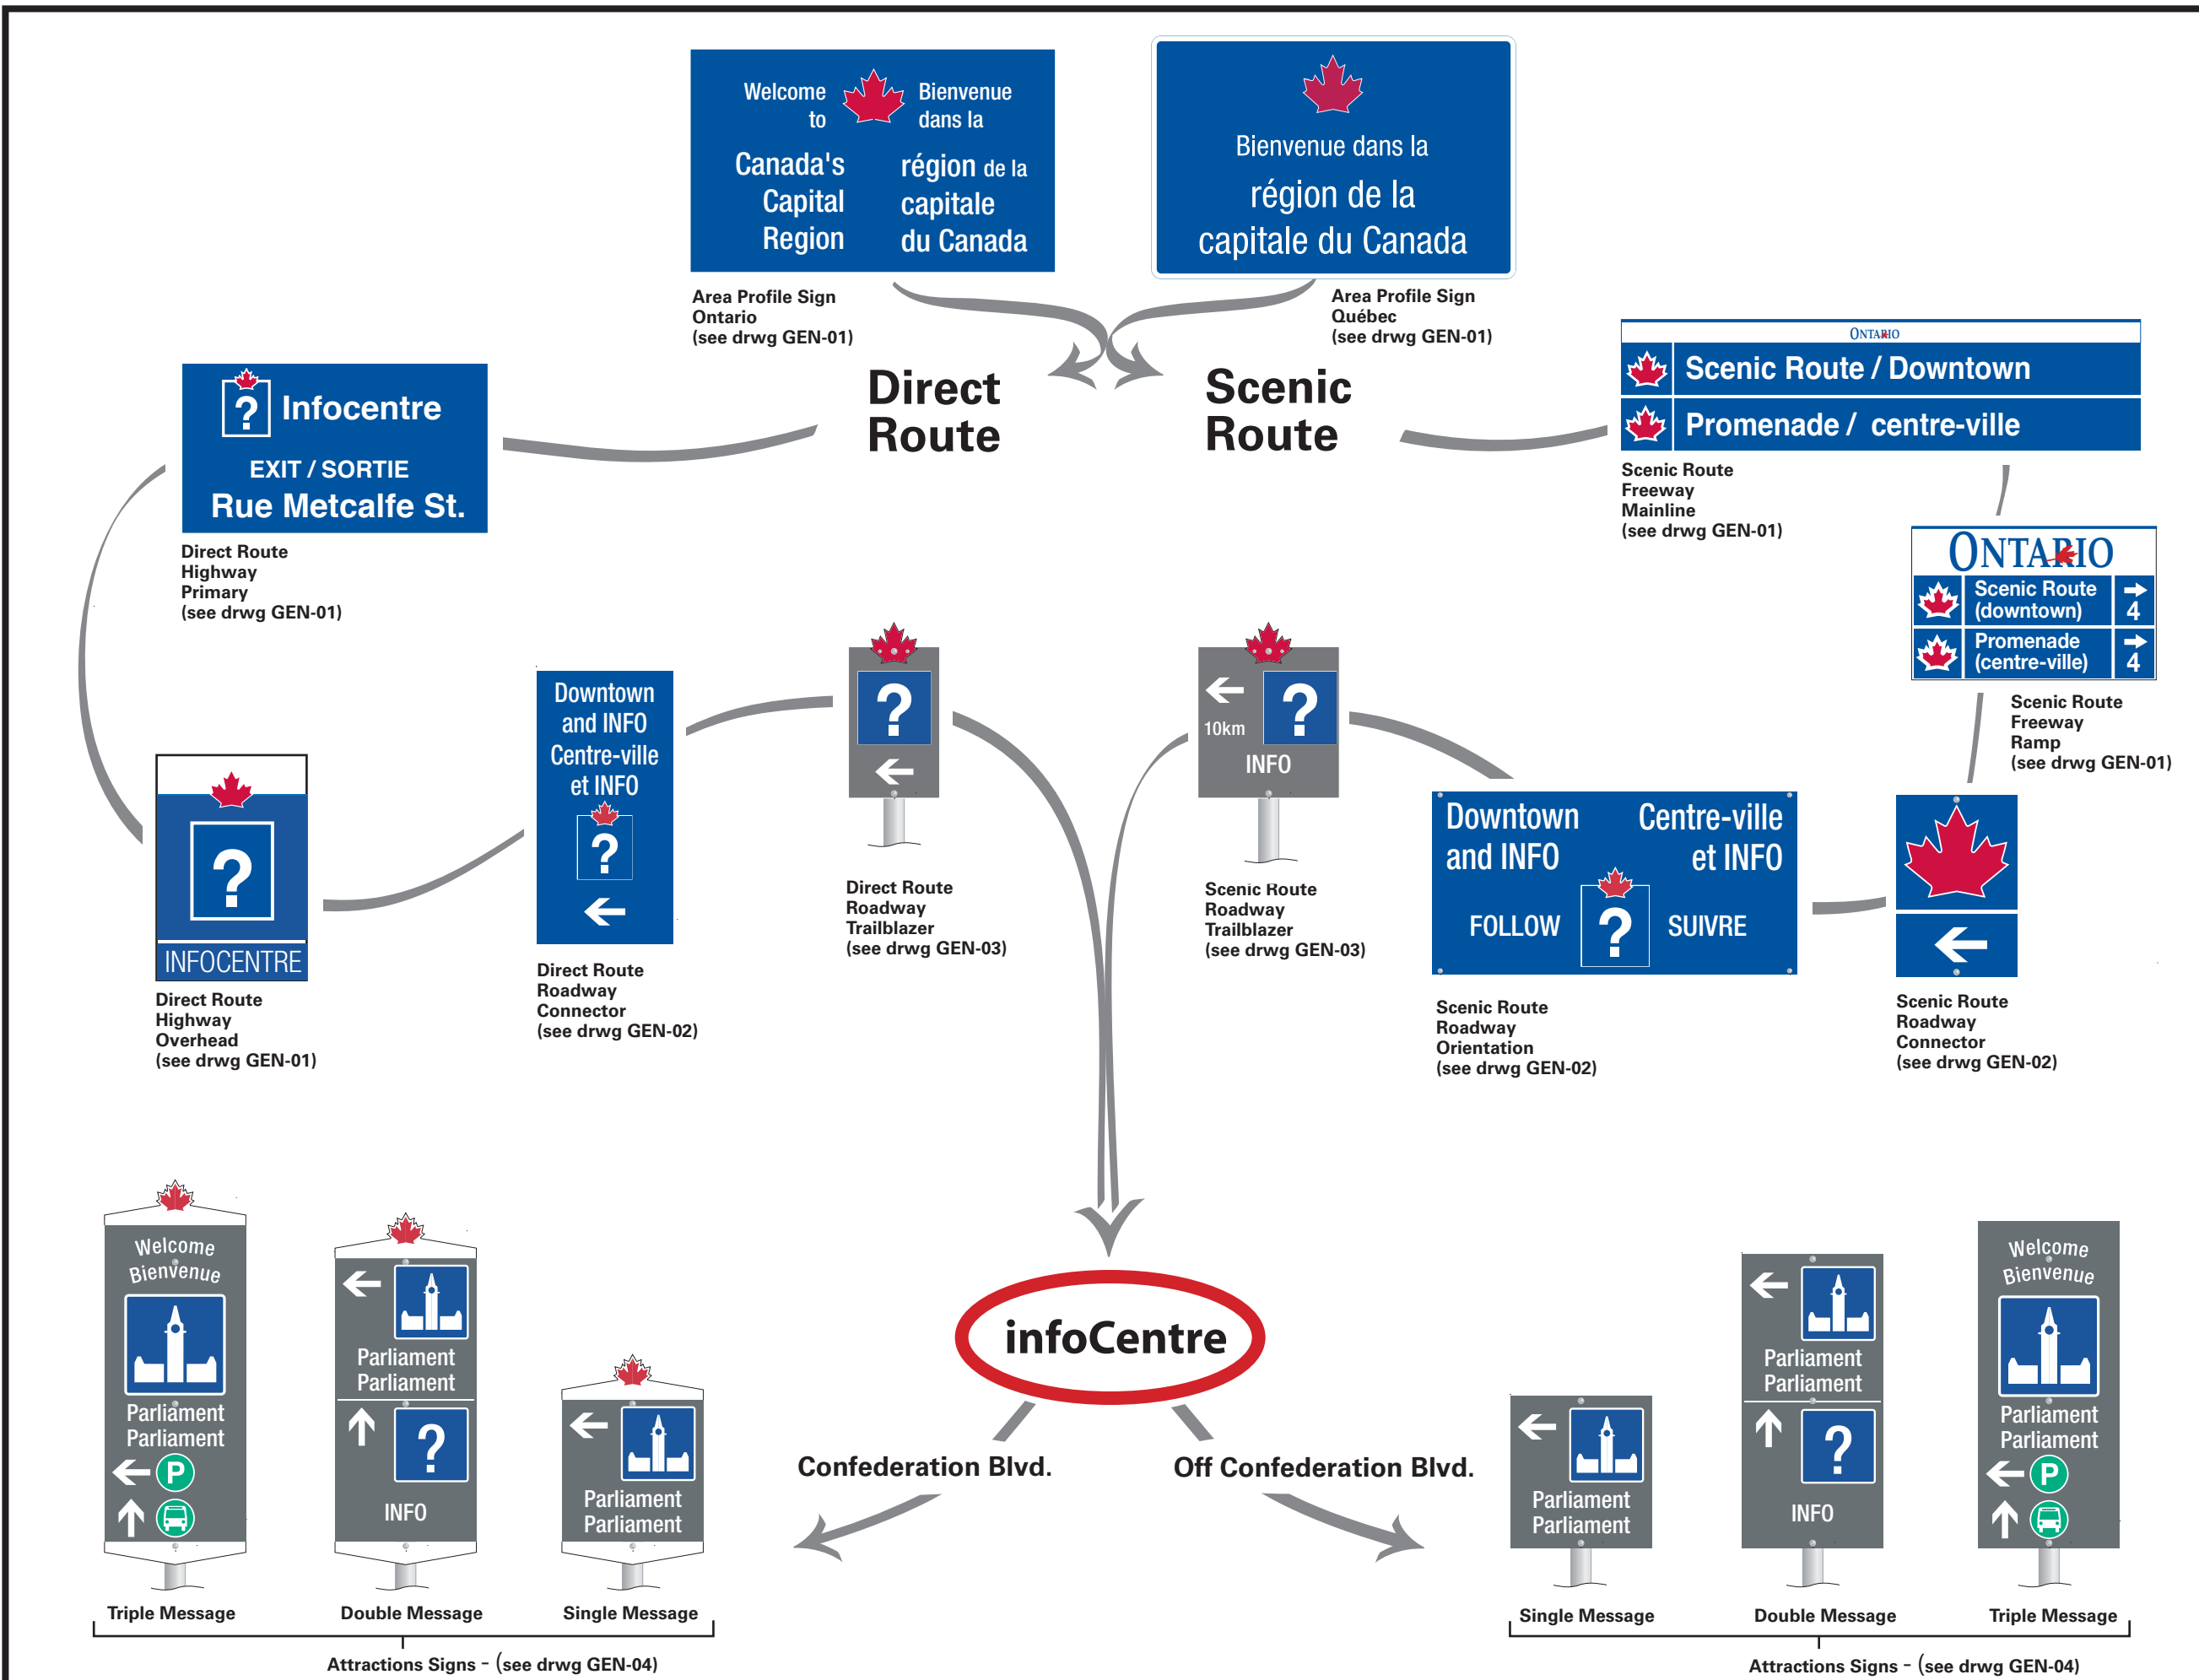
Welcome to
Bienvenue dans la
Canada's Capital Region
région de la capitale du Canada

Area Profile Sign
Ontario
(see drwg GEN-01)

Bienvenue dans la
région de la
capitale du Canada

Area Profile Sign
Québec
(see drwg GEN-01)

Direct Route

Scenic Route

? Infocentre
EXIT / SORTIE
Rue Metcalfe St.

Direct Route
Highway
Primary
(see drwg GEN-01)

ONTARIO
Scenic Route / Downtown
Promenade / centre-ville

Scenic Route
Freeway
Mainline
(see drwg GEN-01)

ONTARIO
Scenic Route (downtown) 4
Promenade (centre-ville) 4

Scenic Route
Freeway
Ramp
(see drwg GEN-01)

?
INFOCENTRE

Direct Route
Highway
Overhead
(see drwg GEN-01)

Downtown and INFO
Centre-ville et INFO
?

Direct Route
Roadway
Connector
(see drwg GEN-02)

?

Direct Route
Roadway
Trailblazer
(see drwg GEN-03)

10km ?
INFO

Scenic Route
Roadway
Trailblazer
(see drwg GEN-03)

Downtown and INFO
Centre-ville et INFO
FOLLOW ? SUIVRE

Scenic Route
Roadway
Orientation
(see drwg GEN-02)

Scenic Route
Roadway
Connector
(see drwg GEN-02)

Welcome
Bienvenue
Parliament
Parliament
P

Parliament
Parliament
?
INFO

Parliament
Parliament

infoCentre

Confederation Blvd.

Off Confederation Blvd.

Triple Message
Double Message
Single Message

Attractions Signs - (see drwg GEN-04)

Parliament
Parliament

Parliament
Parliament
?
INFO

Welcome
Bienvenue
Parliament
Parliament
P

Single Message
Double Message
Triple Message

Attractions Signs - (see drwg GEN-04)